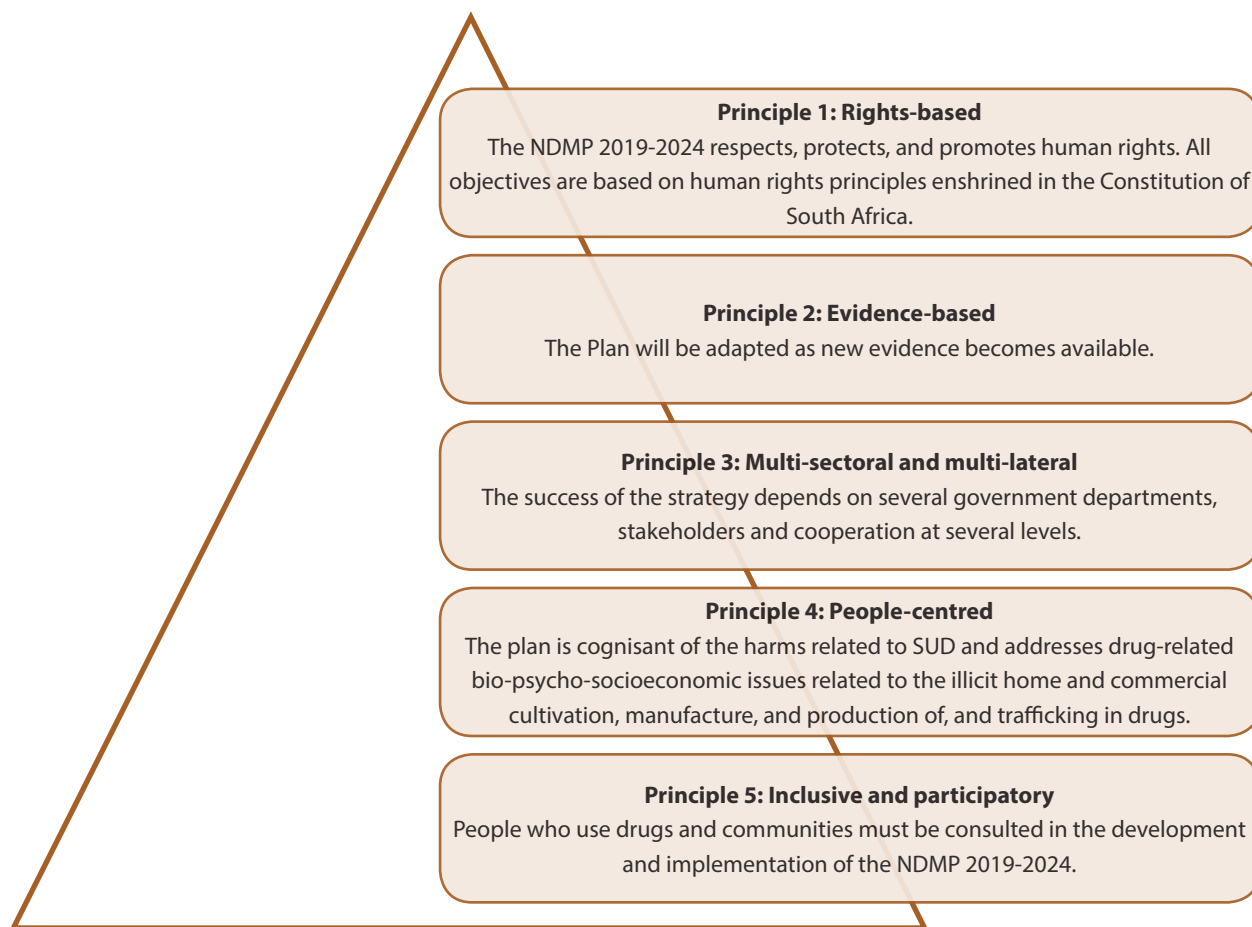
**Principle 1: Rights-based**
The NDMP 2019-2024 respects, protects, and promotes human rights. All objectives are based on human rights principles enshrined in the Constitution of South Africa.

**Principle 2: Evidence-based**
The Plan will be adapted as new evidence becomes available.

**Principle 3: Multi-sectoral and multi-lateral**
The success of the strategy depends on several government departments, stakeholders and cooperation at several levels.

**Principle 4: People-centred**
The plan is cognisant of the harms related to SUD and addresses drug-related bio-psycho-socioeconomic issues related to the illicit home and commercial cultivation, manufacture, and production of, and trafficking in drugs.

**Principle 5: Inclusive and participatory**
People who use drugs and communities must be consulted in the development and implementation of the NDMP 2019-2024.